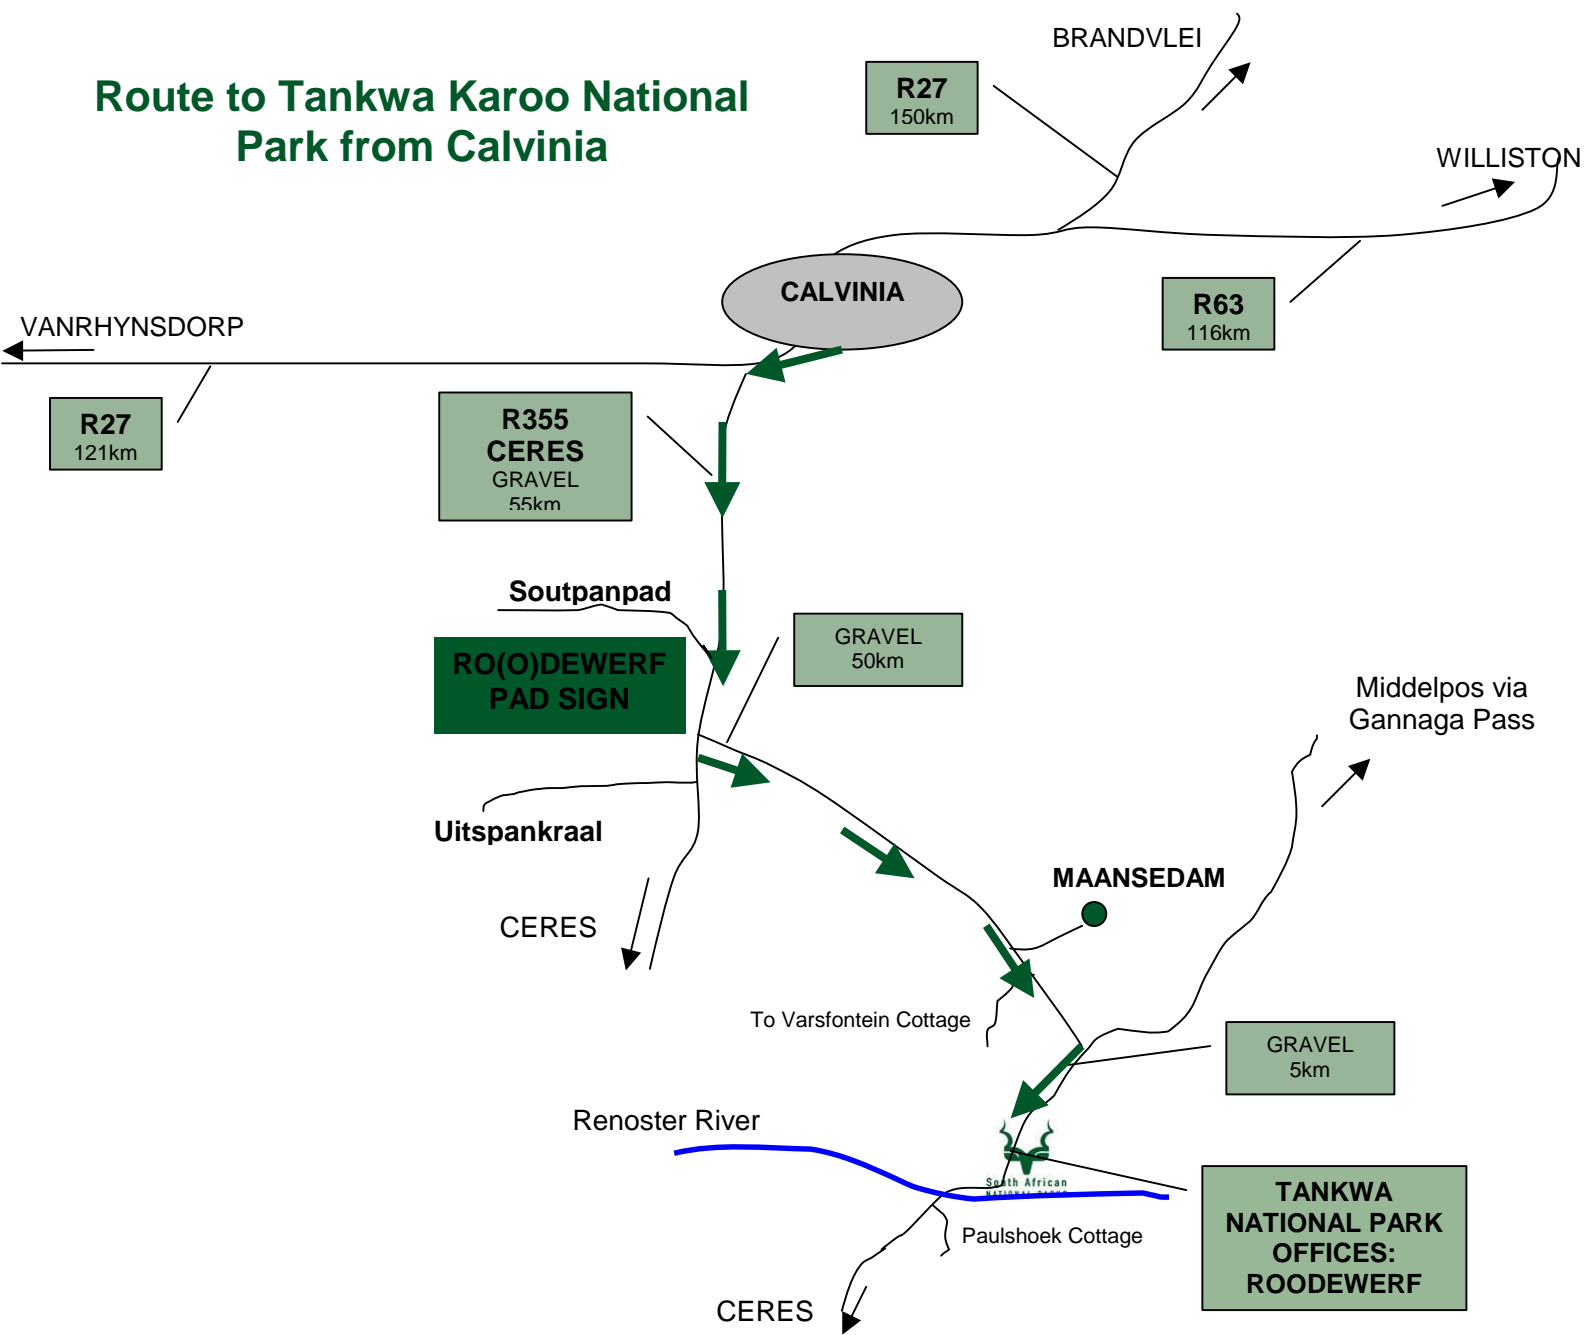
Route to Tankwa Karoo National Park from Calvinia

BRANDVLEI

R27
150km

WILLISTON

CALVINIA

R63
116km

VANRHYNSDORP

R27
121km

R355
CERES
GRAVEL
55km

Soutpanpad

RO(O)DEWERF PAD SIGN

GRAVEL
50km

Middelpos via Gannaga Pass

Uitspankraal

MAANSEDAM

CERES

To Varsfontein Cottage

GRAVEL
5km

Renoster River

South African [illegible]

TANKWA NATIONAL PARK OFFICES: ROODEWERF

Paulshoek Cottage

CERES